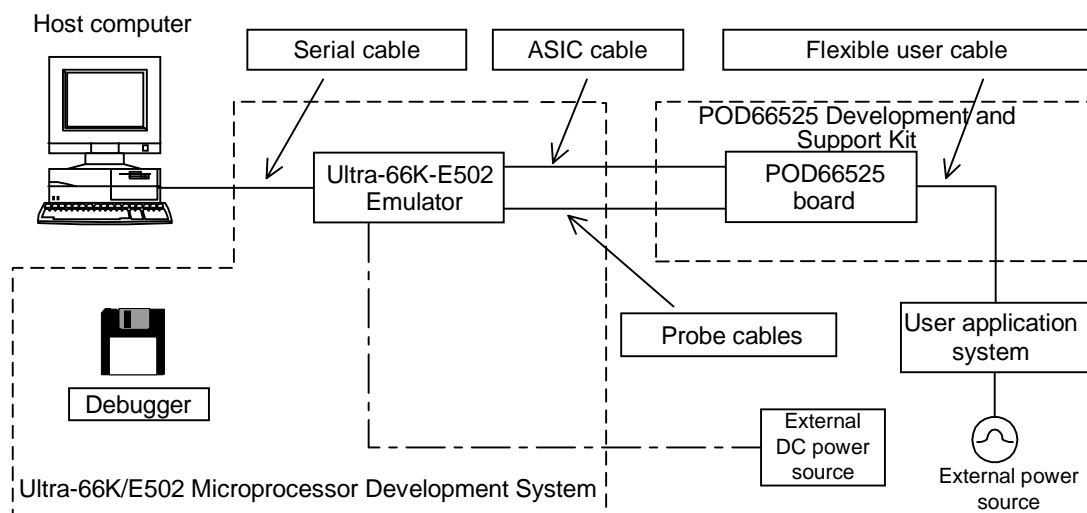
Host computer

Serial cable

ASIC cable

Flexible user cable

POD66525 Development and Support Kit

Ultra-66K-E502 Emulator

POD66525 board

Probe cables

User application system

Debugger

External DC power source

External power source

Ultra-66K/E502 Microprocessor Development System